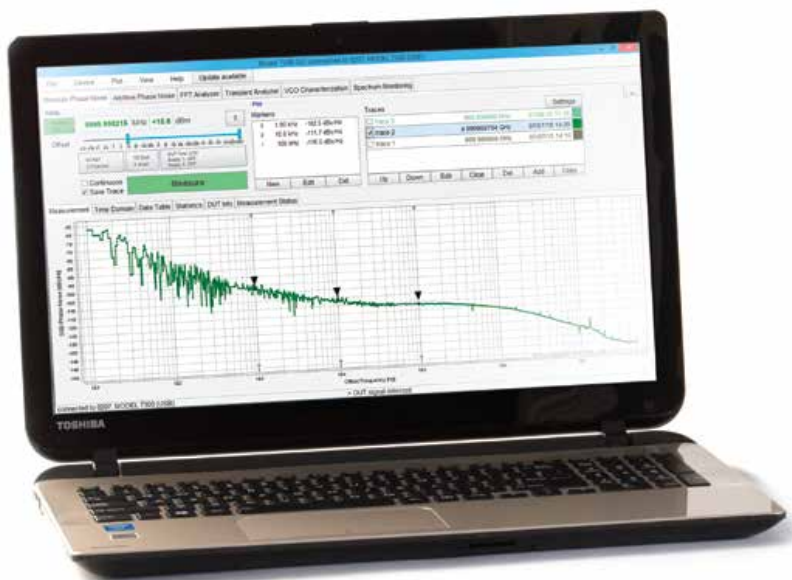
File General Plot View Help Update available

Absolute Phase Noise Additive Phase Noise FFT Analyzer Transient Analyzer VCO Characterization Spectrum Monitoring

0995.998215 MHz +10.8 dBm

Offset

Continuous
Save Trace

Measure

PN
Markers
1.00 kHz -102.5 dBc/Hz
10.0 kHz -111.7 dBc/Hz
100 kHz -116.3 dBc/Hz

New Edit Del

Traces
trace 3
trace 2
trace 1

Up Down Edit Clear Del Add

Settings

Measurement Time Domain Data Table Statistics DUT Info Measurement Status

SSB Phase Noise [dBc/Hz]

Offset Frequency [Hz]

Connected to BERT MODEL 7000 (USB)

DUT signal detected

TOSHIBA